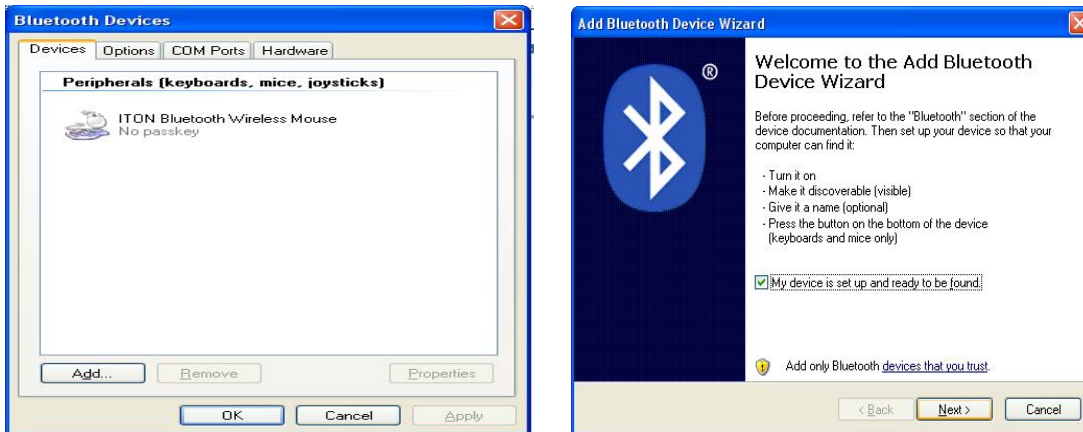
Bluetooth Devices

Devices | Options | COM Ports | Hardware

Peripherals (keyboards, mice, joysticks)

ITON Bluetooth Wireless Mouse
No passkey

Add... | Remove | Properties

OK | Cancel | Apply

Add Bluetooth Device Wizard

®

Welcome to the Add Bluetooth Device Wizard

Before proceeding, refer to the "Bluetooth" section of the device documentation. Then set up your device so that your computer can find it:

- Turn it on
- Make it discoverable (visible)
- Give it a name (optional)
- Press the button on the bottom of the device (keyboards and mice only)

My device is set up and ready to be found.

Add only Bluetooth devices that you trust.

< Back | Next > | Cancel